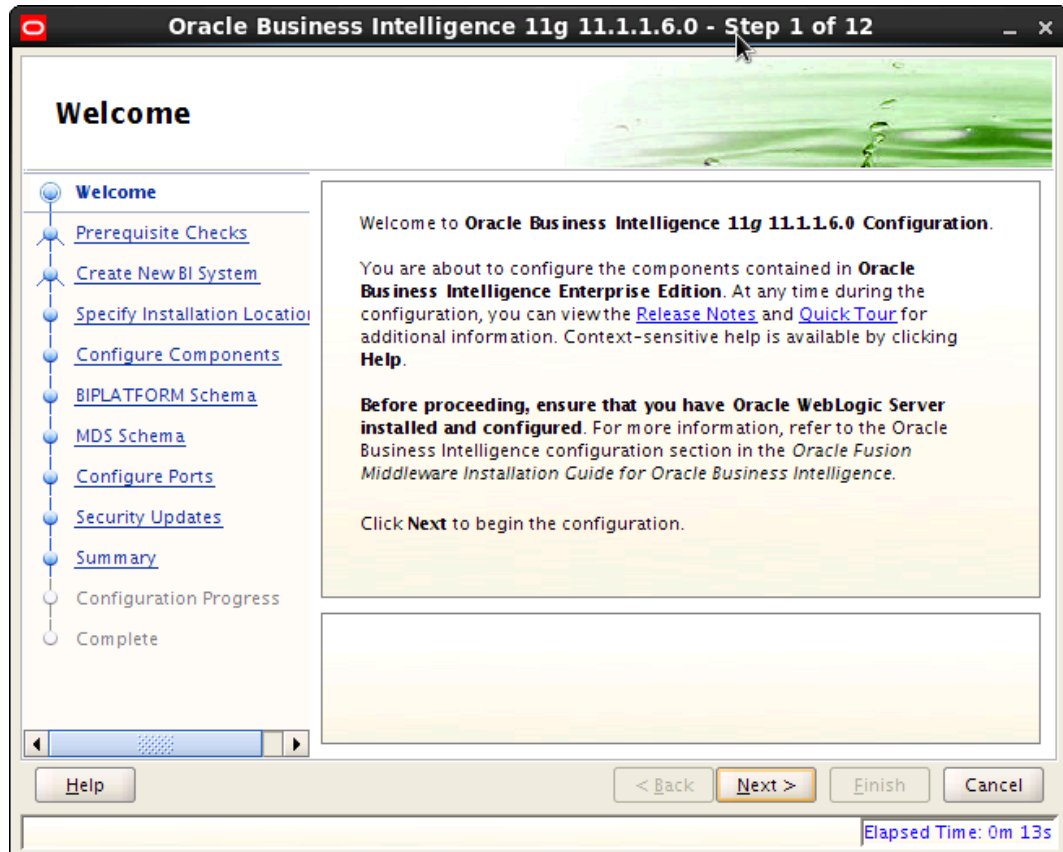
Oracle Business Intelligence 11g 11.1.1.6.0 - Step 1 of 12

Welcome

Welcome
Prerequisite Checks
Create New BI System
Specify Installation Locatio
Configure Components
BIPLATFORM Schema
MDS Schema
Configure Ports
Security Updates
Summary
Configuration Progress
Complete

Welcome to **Oracle Business Intelligence 11*g* 11.1.1.6.0 Configuration**.

You are about to configure the components contained in **Oracle Business Intelligence Enterprise Edition**. At any time during the configuration, you can view the Release Notes and Quick Tour for additional information. Context-sensitive help is available by clicking **Help**.

**Before proceeding, ensure that you have Oracle WebLogic Server installed and configured**. For more information, refer to the Oracle Business Intelligence configuration section in the *Oracle Fusion Middleware Installation Guide for Oracle Business Intelligence*.

Click **Next** to begin the configuration.

Help
< Back
Next >
Finish
Cancel

Elapsed Time: 0m 13s